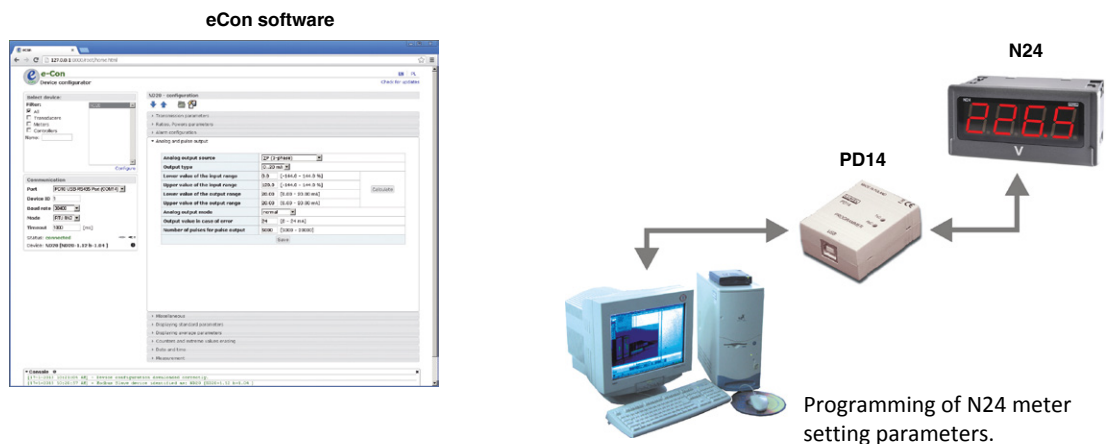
eCon software

e-Con
Device configurator

Select device:
Filter:
All
Transducers
Meters
Controllers
Name:

Configure

Communication
Port
Device ID
Baud rate
Mode
Timeout
Status: connected
Device: N20Z

N20Z - configuration

Transmission parameters
Alarm configuration
Analog and pulse output

Analog output source
Output type
Lower value of the input range
Upper value of the input range
Lower value of the output range
Upper value of the output range
Analog output mode
Output value in case of error
Number of pulses for pulse output

Calculate

Save

Miscellaneous
Displaying standard parameters
Displaying average parameters
Counters and extreme values erasing
Date and time
Measurement

Console

N24

PD14

Programming of N24 meter setting parameters.